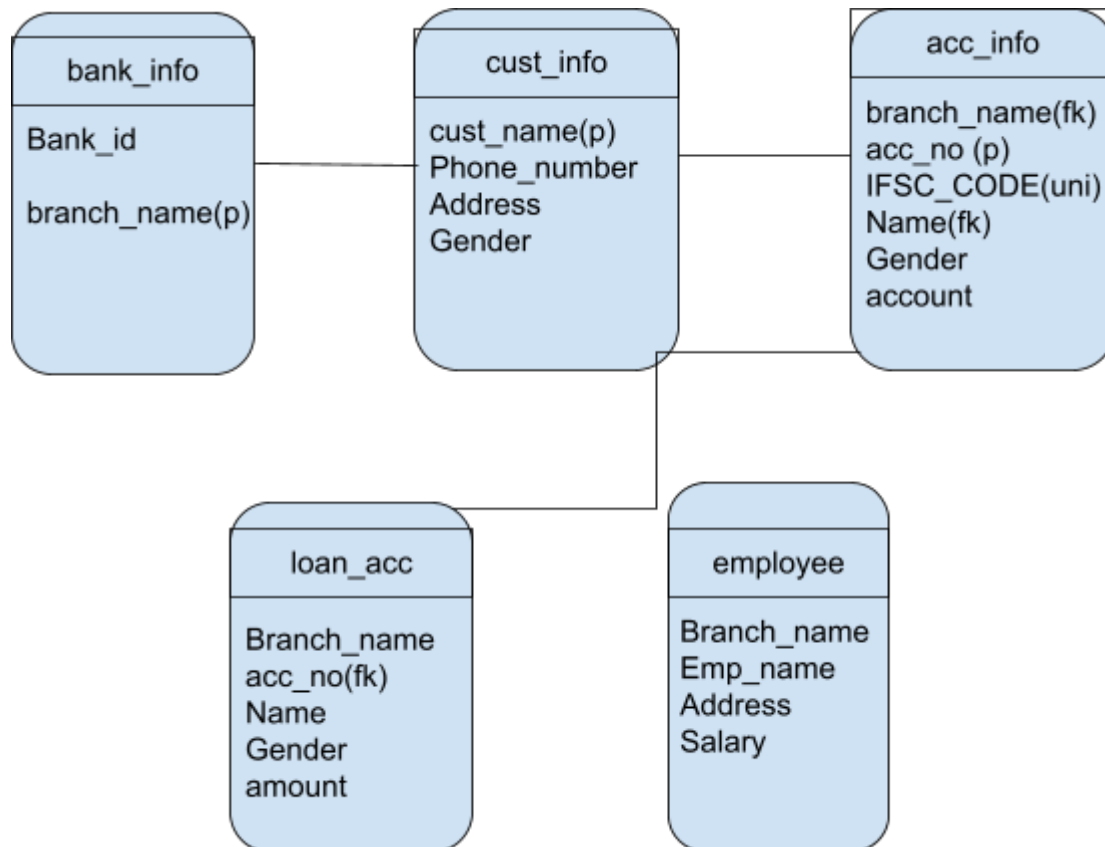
bank_info

Bank_id

branch_name(p)

cust_info

cust_name(p)
Phone_number
Address
Gender

acc_info

branch_name(fk)
acc_no (p)
IFSC_CODE(uni)
Name(fk)
Gender
account

loan_acc

Branch_name
acc_no(fk)
Name
Gender
amount

employee

Branch_name
Emp_name
Address
Salary